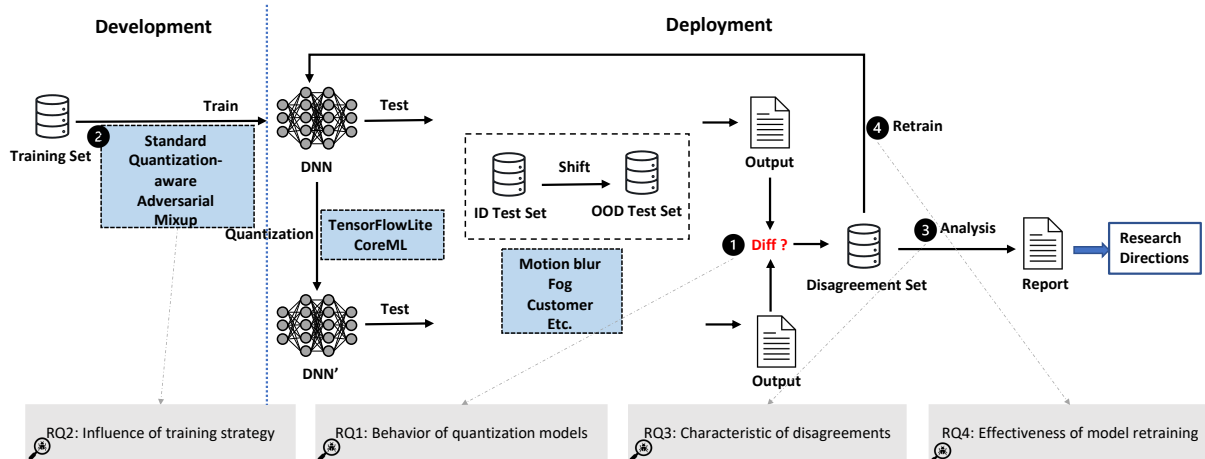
Development

Deployment

Train

2 Standard Quantization-aware Adversarial Mixup

Training Set

DNN

Test

Output

4 Retrain

ID Test Set

Shift

OOD Test Set

Quantization

TensorFlowLite CoreML

1 Diff ?

Disagreement Set

3 Analysis

Report

Research Directions

Motion blur Fog Customer Etc.

Test

DNN'

Output

RQ2: Influence of training strategy

RQ1: Behavior of quantization models

RQ3: Characteristic of disagreements

RQ4: Effectiveness of model retraining